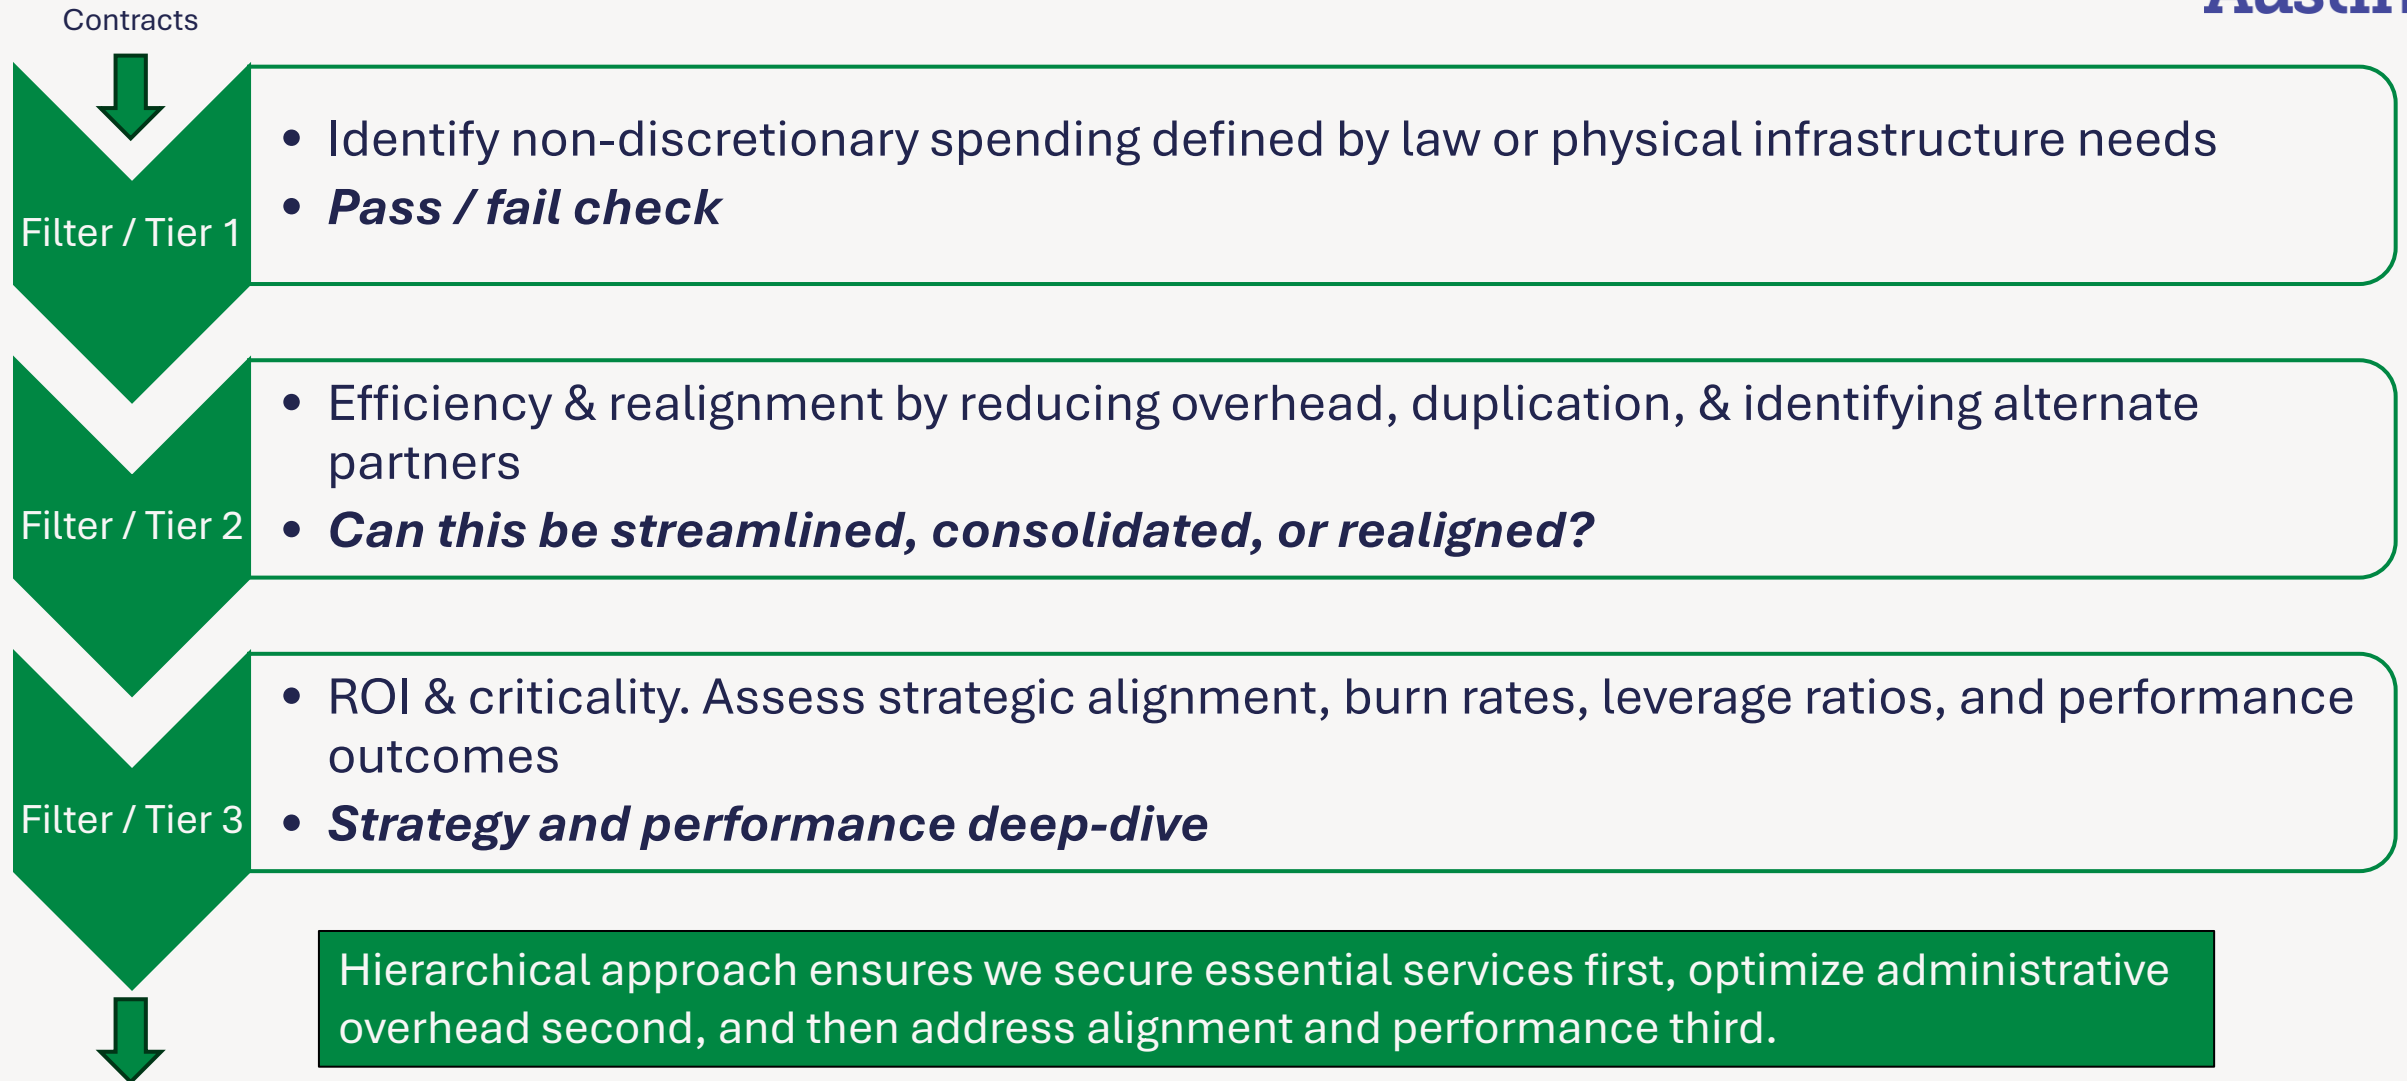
Contracts

Filter / Tier 1

- Identify non-discretionary spending defined by law or physical infrastructure needs
- ***Pass / fail check***

Filter / Tier 2

- Efficiency & realignment by reducing overhead, duplication, & identifying alternate partners
- ***Can this be streamlined, consolidated, or realigned?***

Filter / Tier 3

- ROI & criticality. Assess strategic alignment, burn rates, leverage ratios, and performance outcomes
- ***Strategy and performance deep-dive***

Hierarchical approach ensures we secure essential services first, optimize administrative overhead second, and then address alignment and performance third.